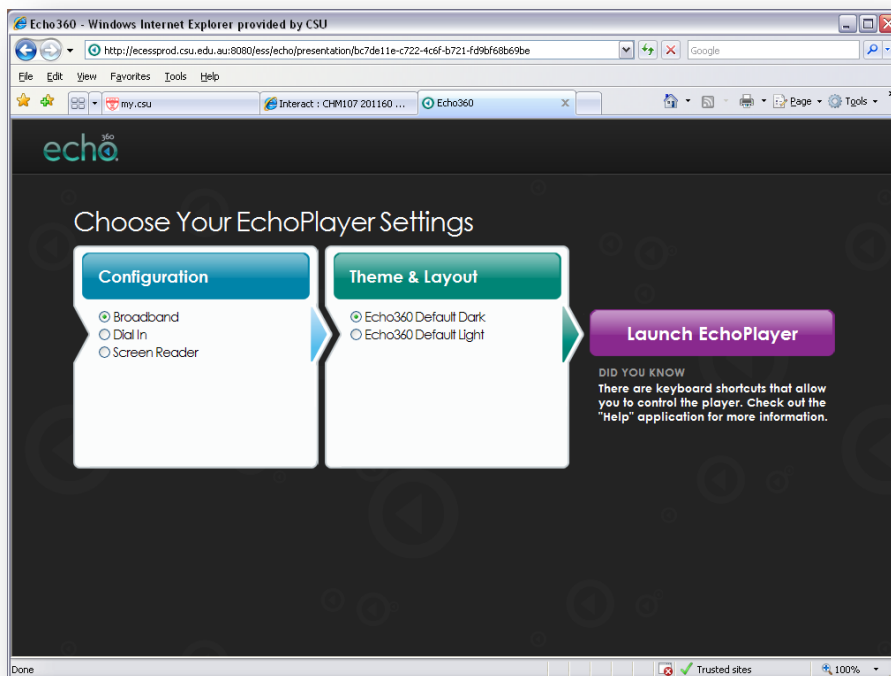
Echo360 - Windows Internet Explorer provided by CSU

http://ecessprod.csu.edu.au:8080/ess/echo/presentation/bc7de11e-c722-4c6f-b721-fd9bf68b69be

Google

File Edit View Favorites Tools Help

my.csu

Interact : CHM107 201160 ...

Echo360

Page Tools

echo 360

Choose Your EchoPlayer Settings

Configuration

Broadband
Dial In
Screen Reader

Theme & Layout

Echo360 Default Dark
Echo360 Default Light

Launch EchoPlayer

DID YOU KNOW
There are keyboard shortcuts that allow you to control the player. Check out the "Help" application for more information.

Done

Trusted sites

100%